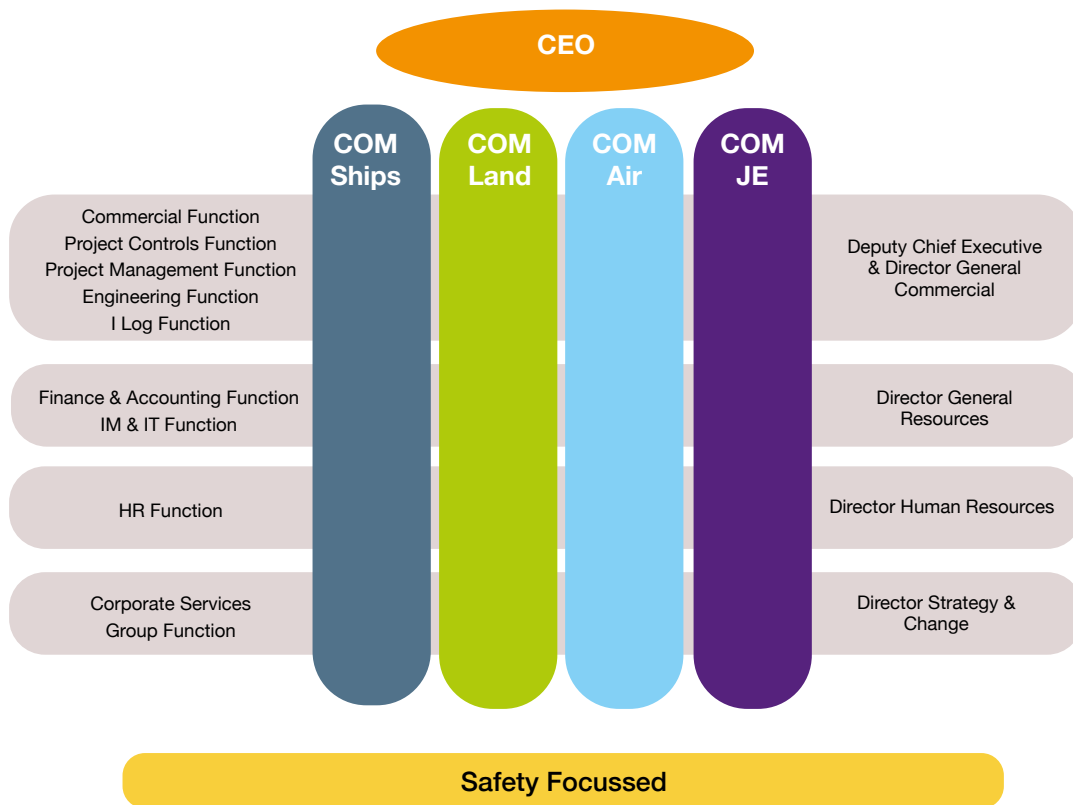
CEO

COM Ships

COM Land

COM Air

COM JE

Commercial Function
Project Controls Function
Project Management Function
Engineering Function
I Log Function

Deputy Chief Executive & Director General Commercial

Finance & Accounting Function
IM & IT Function

Director General Resources

HR Function

Director Human Resources

Corporate Services
Group Function

Director Strategy & Change

Safety Focussed